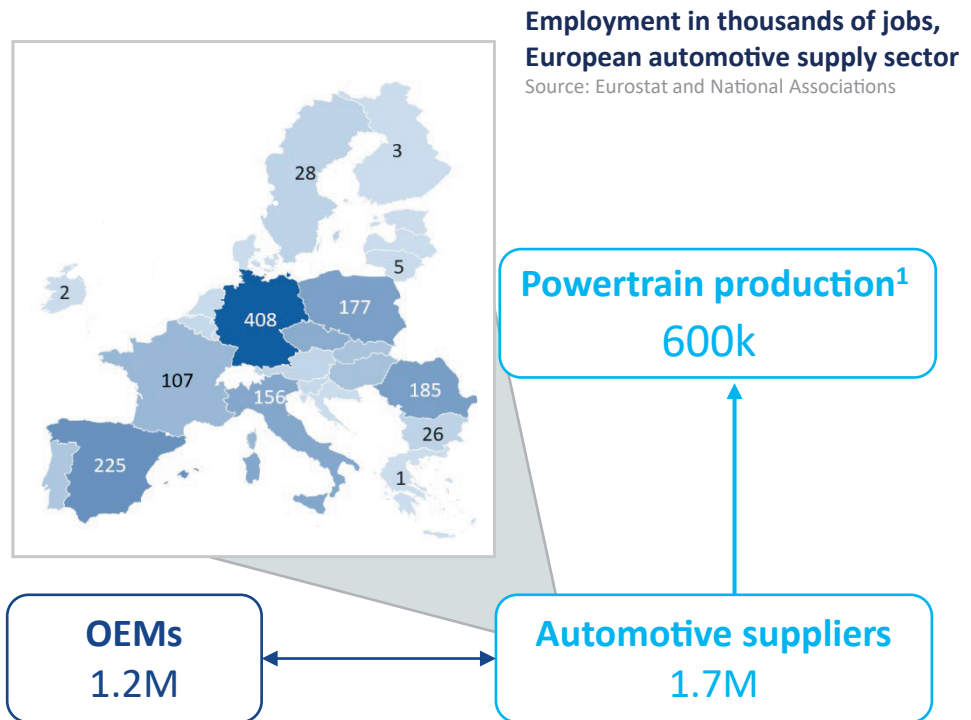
Employment in thousands of jobs, European automotive supply sector
Source: Eurostat and National Associations

28
3
5
2
408
177
107
156
185
26
225
1

Powertrain production$^1$
600k

OEMs
1.2M

Automotive suppliers
1.7M